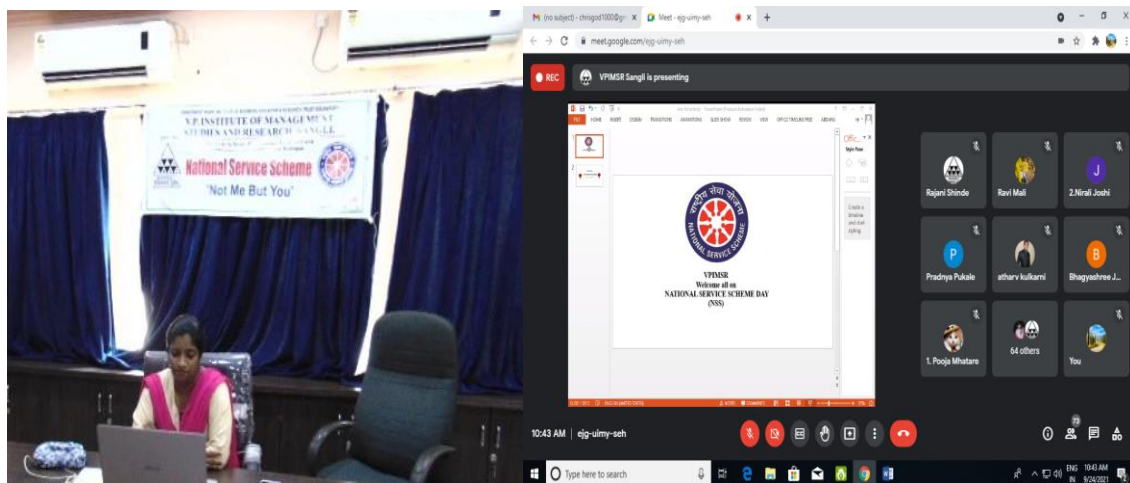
V.P. INSTITUTE OF MANAGEMENT STUDIES AND RESEARCH, SANGLI

National Service Scheme

'Not Me But You'

(no subject) - chrisgod1000@gm

Meet - ejg-uimy-seh

meet.google.com/ejg-uimy-seh

REC

VPIMSR Sangli is presenting

FILE HOME INSERT DESIGN TRANSITIONS ANIMATIONS SLIDE SHOW REVIEW VIEW

राष्ट्रीय सेवा योजना

NATIONAL SERVICE SCHEME

VPIMSR
Welcome all on
NATIONAL SERVICE SCHEME DAY
(NSS)

Rajani Shinde

Ravi Mali

2.Nirali Joshi

Pradnya Pukale

atharv kulkarni

Bhagyashree J...

1. Pooja Mhatare

64 others

You

10:43 AM | ejg-uimy-seh

Type here to search

ENG IN 10:43 AM 9/24/2021